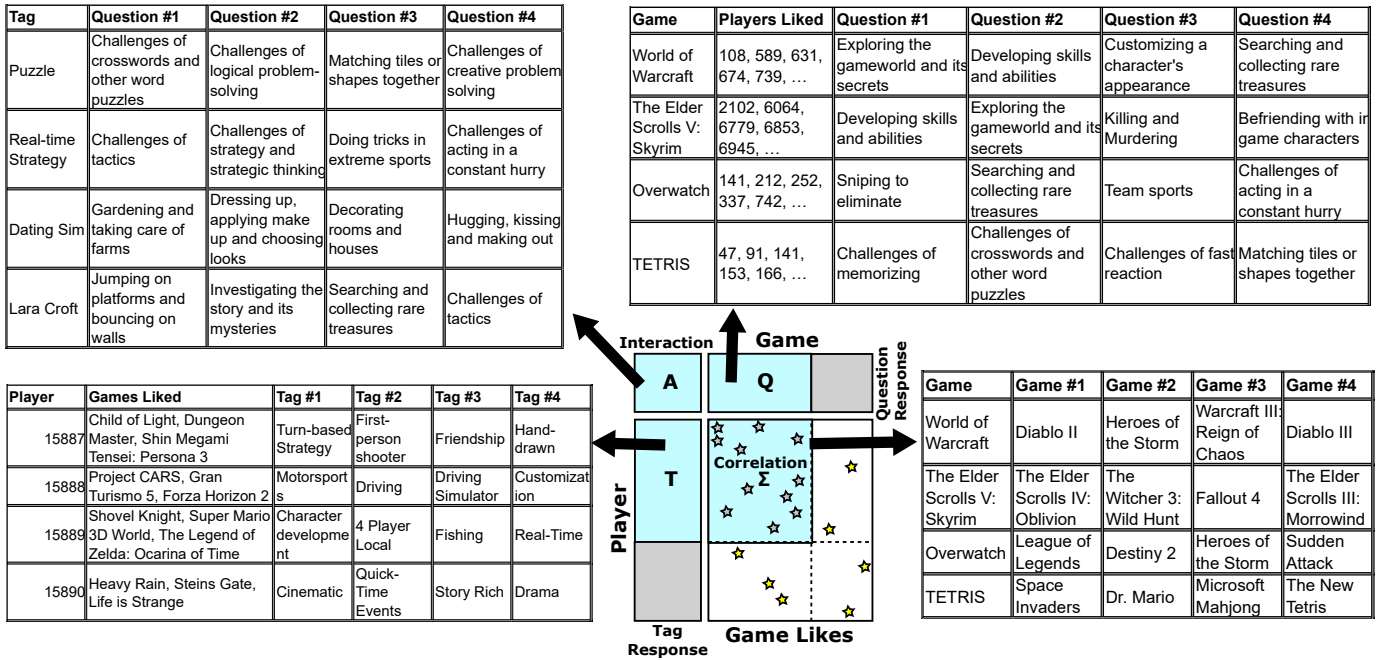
| Tag | Question #1 | Question #2 | Question #3 | Question #4 |
|---|---|---|---|---|
| Puzzle | Challenges of crosswords and other word puzzles | Challenges of logical problem-solving | Matching tiles or shapes together | Challenges of creative problem solving |
| Real-time Strategy | Challenges of tactics | Challenges of strategy and strategic thinking | Doing tricks in extreme sports | Challenges of acting in a constant hurry |
| Dating Sim | Gardening and taking care of farms | Dressing up, applying make up and choosing looks | Decorating rooms and houses | Hugging, kissing and making out |
| Lara Croft | Jumping on platforms and bouncing on walls | Investigating the story and its mysteries | Searching and collecting rare treasures | Challenges of tactics |

| Game | Players Liked | Question #1 | Question #2 | Question #3 | Question #4 |
|---|---|---|---|---|---|
| World of Warcraft | 108, 589, 631, 674, 739, … | Exploring the gameworld and its secrets | Developing skills and abilities | Customizing a character's appearance | Searching and collecting rare treasures |
| The Elder Scrolls V: Skyrim | 2102, 6064, 6779, 6853, 6945, … | Developing skills and abilities | Exploring the gameworld and its secrets | Killing and Murdering | Befriending with in game characters |
| Overwatch | 141, 212, 252, 337, 742, … | Sniping to eliminate | Searching and collecting rare treasures | Team sports | Challenges of acting in a constant hurry |
| TETRIS | 47, 91, 141, 153, 166, … | Challenges of memorizing | Challenges of crosswords and other word puzzles | Challenges of fast reaction | Matching tiles or shapes together |

Interaction
Game
Question Response
A
Q
T
Correlation
Σ
Player
Tag Response
Game Likes

| Player | Games Liked | Tag #1 | Tag #2 | Tag #3 | Tag #4 |
|---|---|---|---|---|---|
| 15887 | Child of Light, Dungeon Master, Shin Megami Tensei: Persona 3 | Turn-based Strategy | First-person shooter | Friendship | Hand-drawn |
| 15888 | Project CARS, Gran Turismo 5, Forza Horizon 2 | Motorsports | Driving | Driving Simulator | Customization |
| 15889 | Shovel Knight, Super Mario 3D World, The Legend of Zelda: Ocarina of Time | Character development | 4 Player Local | Fishing | Real-Time |
| 15890 | Heavy Rain, Steins Gate, Life is Strange | Cinematic | Quick-Time Events | Story Rich | Drama |

| Game | Game #1 | Game #2 | Game #3 | Game #4 |
|---|---|---|---|---|
| World of Warcraft | Diablo II | Heroes of the Storm | Warcraft III: Reign of Chaos | Diablo III |
| The Elder Scrolls V: Skyrim | The Elder Scrolls IV: Oblivion | The Witcher 3: Wild Hunt | Fallout 4 | The Elder Scrolls III: Morrowind |
| Overwatch | League of Legends | Destiny 2 | Heroes of the Storm | Sudden Attack |
| TETRIS | Space Invaders | Dr. Mario | Microsoft Mahjong | The New Tetris |